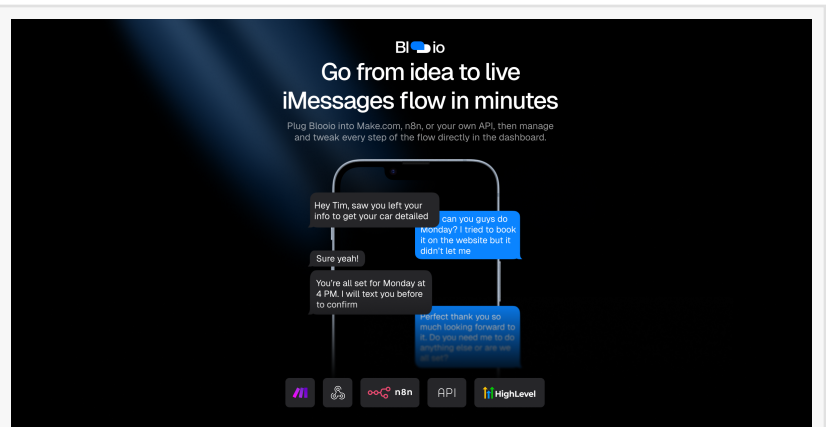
Bl io

Go from idea to live iMessages flow in minutes

Plug Blooio into Make.com, n8n, or your own API, then manage and tweak every step of the flow directly in the dashboard.

Hey Tim, saw you left your info to get your car detailed

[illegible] can you guys do Monday? I tried to book it on the website but it didn't let me

Sure yeah!

You're all set for Monday at 4 PM. I will text you before to confirm

Perfect thank you so much looking forward to it. Do you need me to do anything else or are we all set?

n8n

API

HighLevel